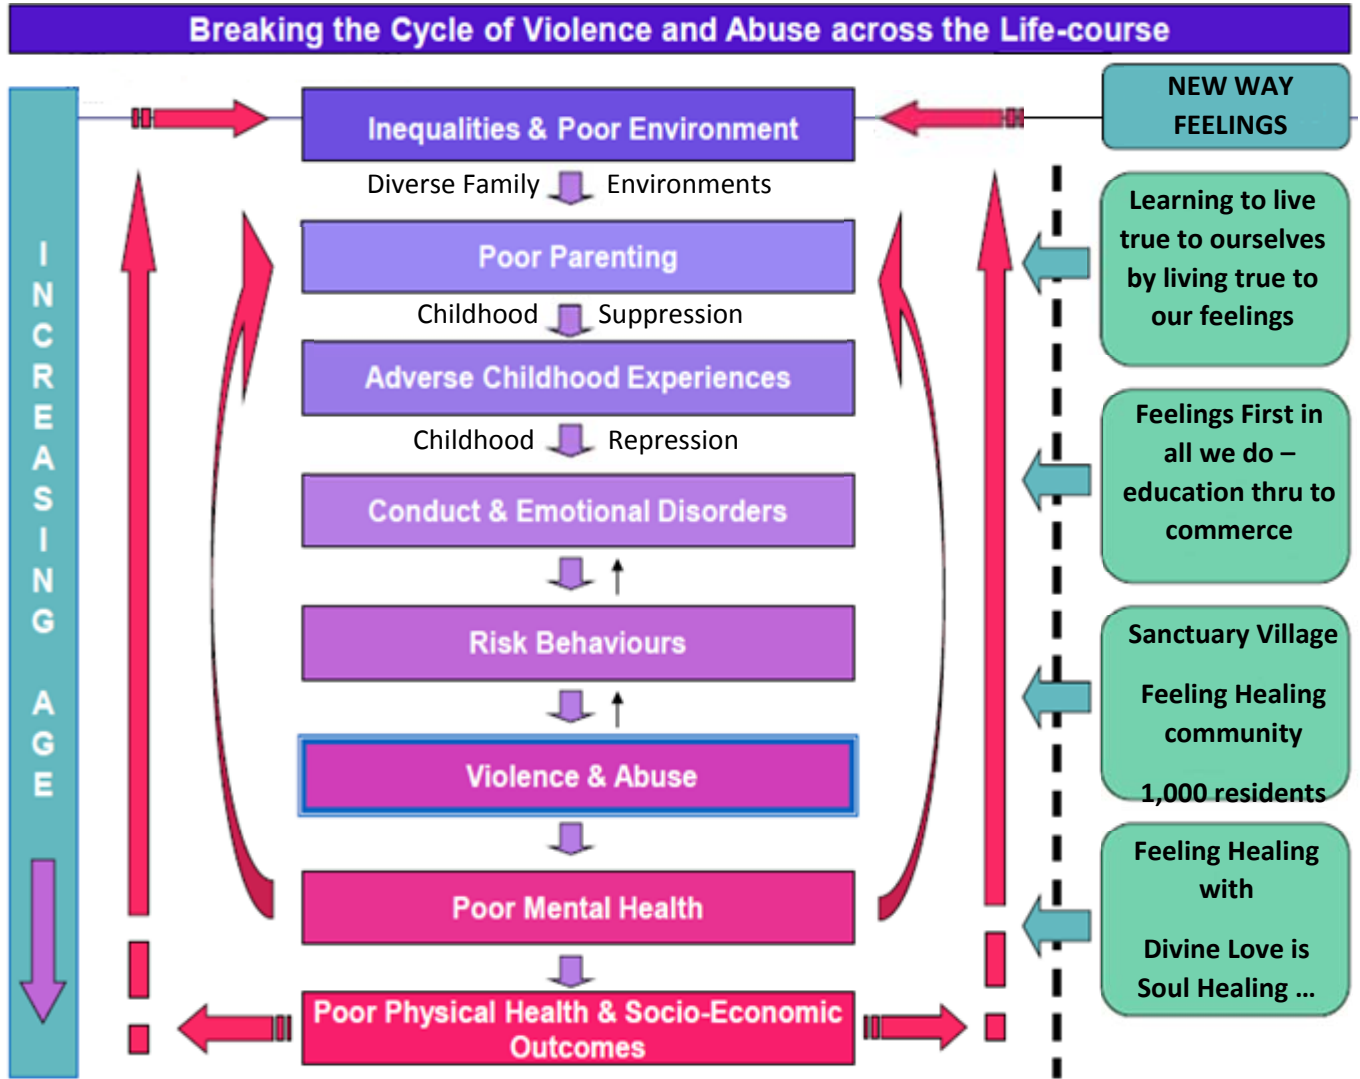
Breaking the Cycle of Violence and Abuse across the Life-course

INCREASING AGE

Inequalities & Poor Environment

Diverse Family Environments

Poor Parenting

Childhood Suppression

Adverse Childhood Experiences

Childhood Repression

Conduct & Emotional Disorders

Risk Behaviours

Violence & Abuse

Poor Mental Health

Poor Physical Health & Socio-Economic Outcomes

NEW WAY FEELINGS

Learning to live true to ourselves by living true to our feelings

Feelings First in all we do – education thru to commerce

Sanctuary Village

Feeling Healing community

1,000 residents

Feeling Healing with

Divine Love is Soul Healing …